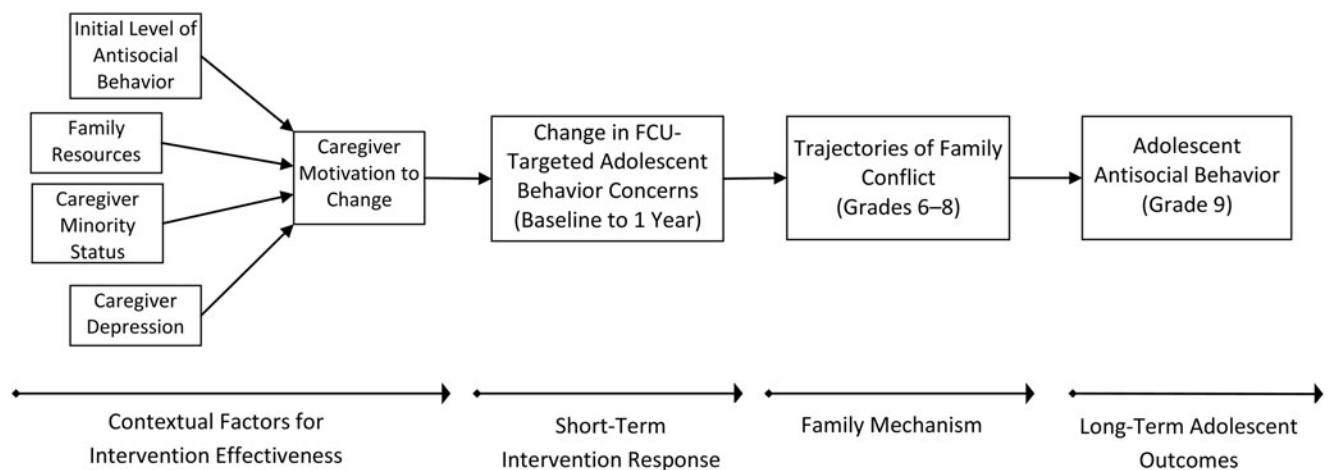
Initial Level of Antisocial Behavior

Family Resources

Caregiver Minority Status

Caregiver Depression

Caregiver Motivation to Change

Change in FCU-Targeted Adolescent Behavior Concerns (Baseline to 1 Year)

Trajectories of Family Conflict (Grades 6–8)

Adolescent Antisocial Behavior (Grade 9)

Contextual Factors for Intervention Effectiveness

Short-Term Intervention Response

Family Mechanism

Long-Term Adolescent Outcomes